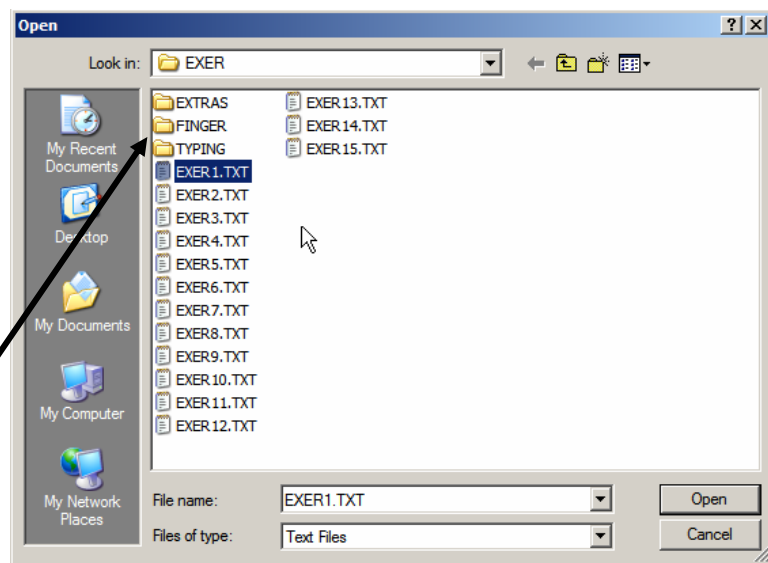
Open

?

X

Look in: EXER

My Recent Documents

Desktop

My Documents

My Computer

My Network Places

EXTRAS
FINGER
TYPING
EXER1.TXT
EXER2.TXT
EXER3.TXT
EXER4.TXT
EXER5.TXT
EXER6.TXT
EXER7.TXT
EXER8.TXT
EXER9.TXT
EXER10.TXT
EXER11.TXT
EXER12.TXT

EXER13.TXT
EXER14.TXT
EXER15.TXT

File name: EXER1.TXT

Files of type: Text Files

Open

Cancel